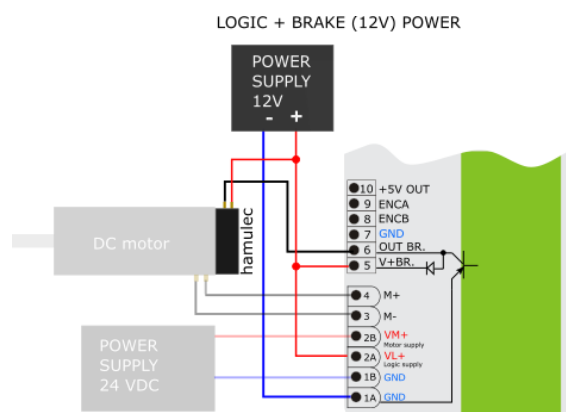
LOGIC + BRAKE (12V) POWER

POWER SUPPLY 12V
- +

DC motor

hamulec

10 +5V OUT
9 ENCA
8 ENCB
7 GND
6 OUT BR.
5 V+BR.

4 M+
3 M-

2B VM+
Motor supply
2A VL+
Logic supply
1B GND
1A GND

POWER SUPPLY 24 VDC